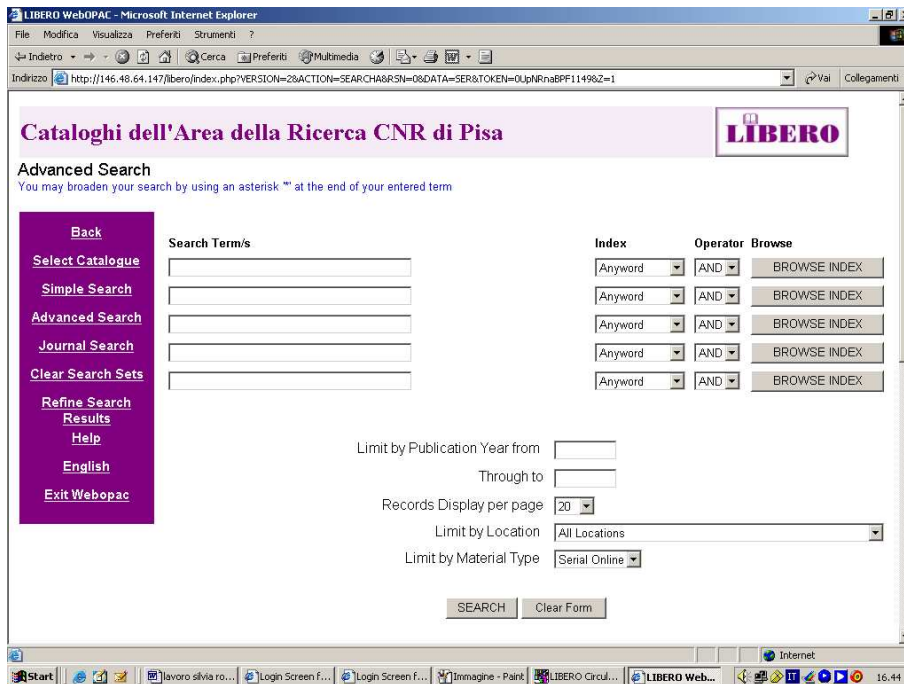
LIBERO WebOPAC - Microsoft Internet Explorer

File Modifica Visualizza Preferiti Strumenti ?

Indietro Cerca Preferiti Multimedia

Indirizzo http://146.48.64.147/libero/index.php?VERSION=2&ACTION=SEARCHA&RSN=0&DATA=SER&TOKEN=0UpNRnaBPF1149&Z=1 Vai Collegamenti

Cataloghi dell'Area della Ricerca CNR di Pisa

LIBERO

Advanced Search

You may broaden your search by using an asterisk "*" at the end of your entered term

Back

Select Catalogue

Simple Search

Advanced Search

Journal Search

Clear Search Sets

Refine Search Results

Help

English

Exit Webopac

Search Term/s

Index

Operator

Browse

Anyword AND BROWSE INDEX

Anyword AND BROWSE INDEX

Anyword AND BROWSE INDEX

Anyword AND BROWSE INDEX

Anyword AND BROWSE INDEX

Limit by Publication Year from

Through to

Records Display per page 20

Limit by Location All Locations

Limit by Material Type Serial Online

SEARCH Clear Form

Internet

Start lavoro silvia ro... Login Screen f... Login Screen f... Immagine - Paint LIBERO Circul... LIBERO Web... 16.44